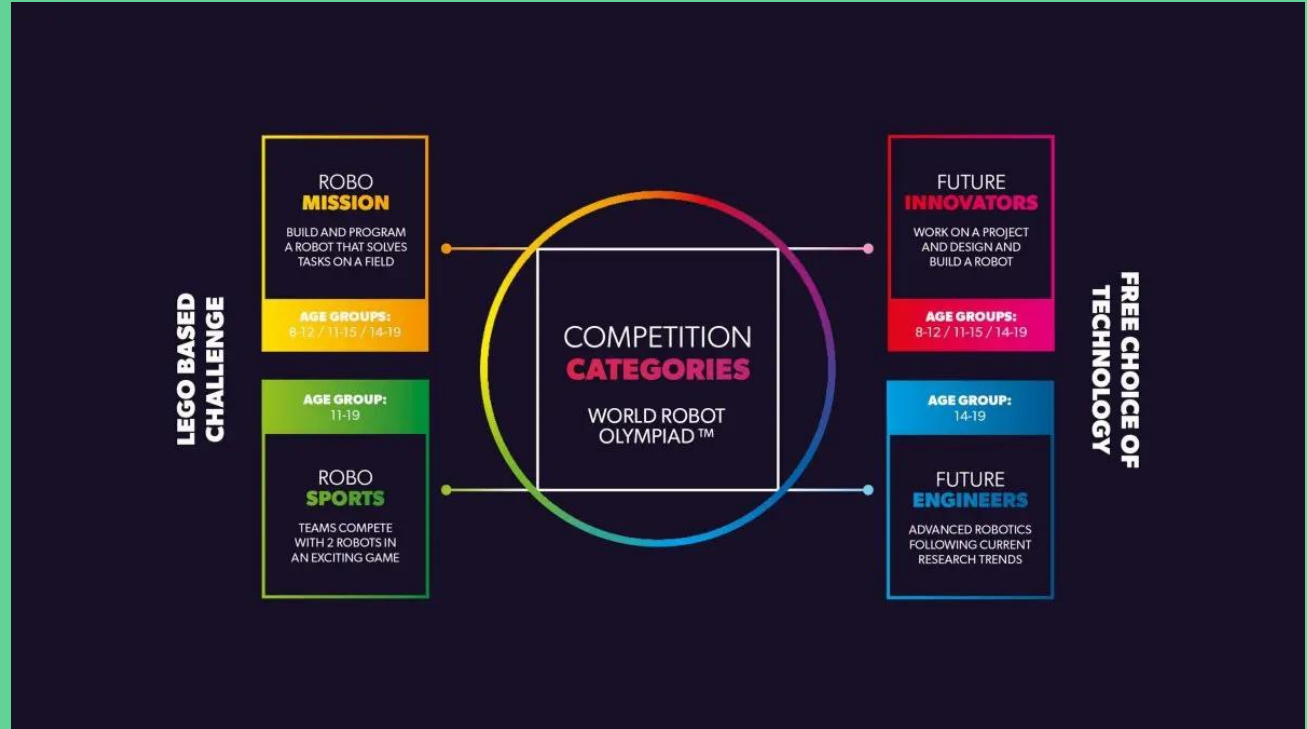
LEGO BASED CHALLENGE

ROBO
MISSION

BUILD AND PROGRAM A ROBOT THAT SOLVES TASKS ON A FIELD

AGE GROUPS:
8-12 / 11-15 / 14-19

AGE GROUP:
11-19

ROBO
SPORTS

TEAMS COMPETE WITH 2 ROBOTS IN AN EXCITING GAME

COMPETITION
CATEGORIES

WORLD ROBOT OLYMPIAD ™

FUTURE
INNOVATORS

WORK ON A PROJECT AND DESIGN AND BUILD A ROBOT

AGE GROUPS:
8-12 / 11-15 / 14-19

AGE GROUP:
14-19

FUTURE
ENGINEERS

ADVANCED ROBOTICS FOLLOWING CURRENT RESEARCH TRENDS

FREE CHOICE OF TECHNOLOGY